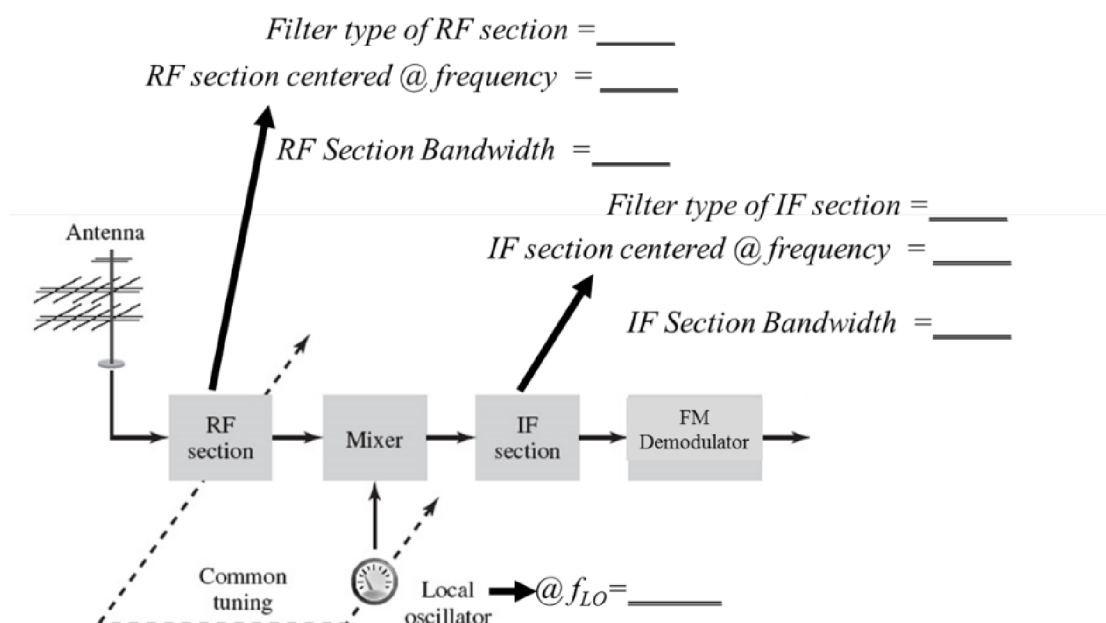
Filter type of RF section =_____
RF section centered @ frequency =_____

RF Section Bandwidth =_____

Filter type of IF section =_____
IF section centered @ frequency =_____

IF Section Bandwidth =_____

Antenna

RF section

Mixer

IF section

FM Demodulator

Common tuning

Local oscillator

@ $f_{LO}$=_____